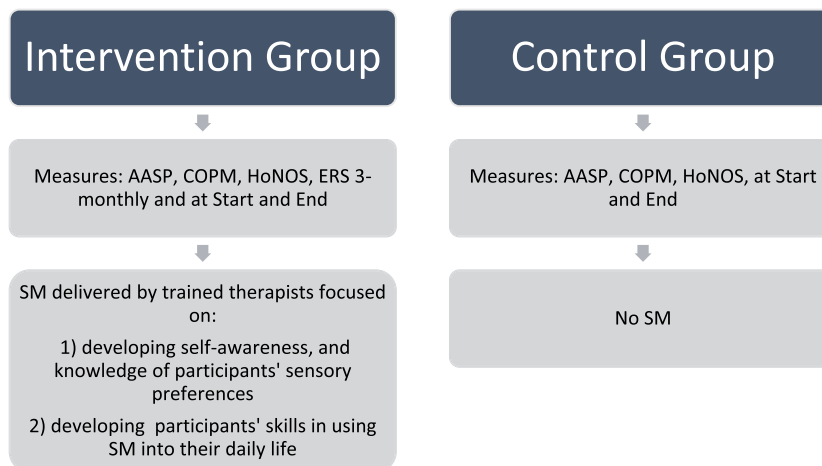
Intervention Group

Measures: AASP, COPM, HoNOS, ERS 3-monthly and at Start and End

SM delivered by trained therapists focused on:

1) developing self-awareness, and knowledge of participants' sensory preferences

2) developing participants' skills in using SM into their daily life

Control Group

Measures: AASP, COPM, HoNOS, at Start and End

No SM